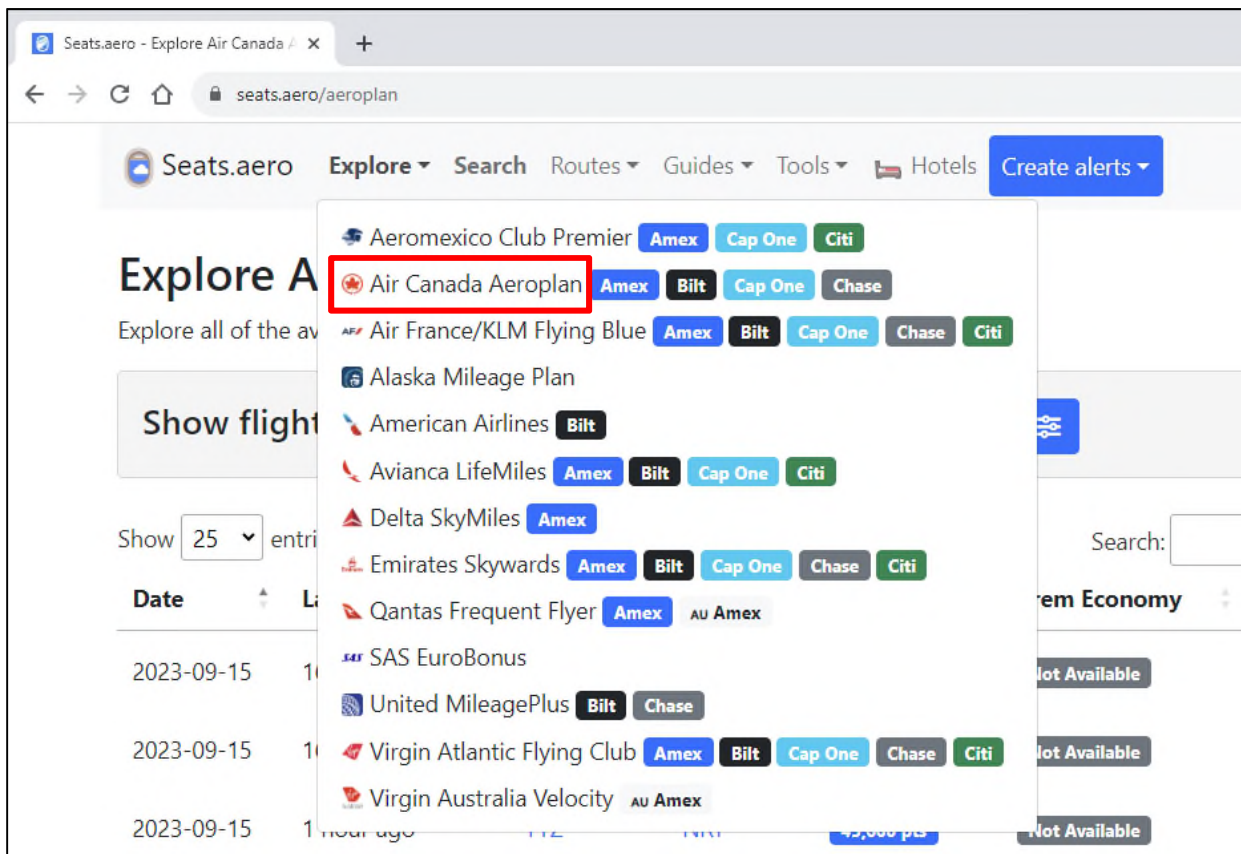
Seats.aero - Explore Air Canada A ×
+
seats.aero/aeroplan

Seats.aero Explore Search Routes Guides Tools Hotels Create alerts

Explore A

Explore all of the av

Show flight

Show 25 entri

Search:

Date La

2023-09-15 1

2023-09-15 1

2023-09-15 1 hour ago

rem Economy

Not Available

Not Available

Not Available

Aeromexico Club Premier Amex Cap One Citi
Air Canada Aeroplan Amex Bilt Cap One Chase
Air France/KLM Flying Blue Amex Bilt Cap One Chase Citi
Alaska Mileage Plan
American Airlines Bilt
Avianca LifeMiles Amex Bilt Cap One Citi
Delta SkyMiles Amex
Emirates Skywards Amex Bilt Cap One Chase Citi
Qantas Frequent Flyer Amex AU Amex
SAS EuroBonus
United MileagePlus Bilt Chase
Virgin Atlantic Flying Club Amex Bilt Cap One Chase Citi
Virgin Australia Velocity AU Amex